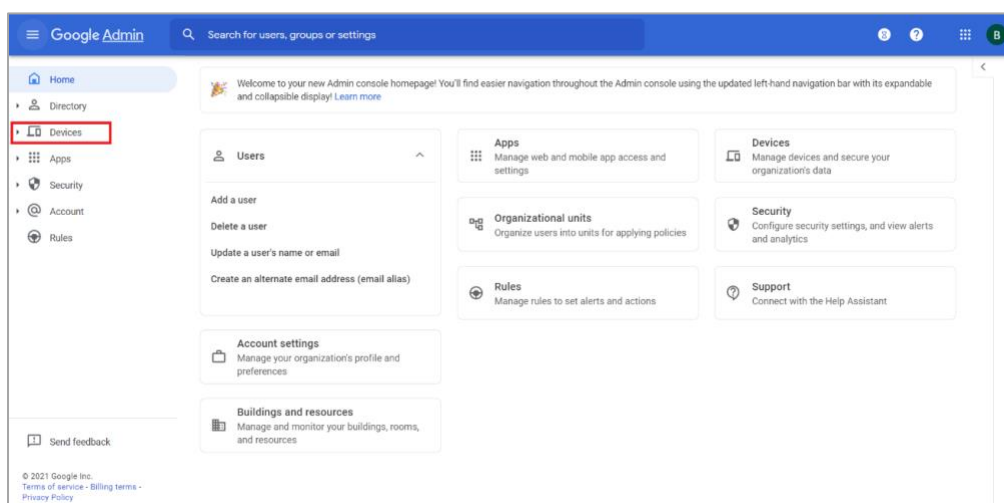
Google Admin

Search for users, groups or settings

8

B

Home
Directory
Devices
Apps
Security
Account
Rules

Welcome to your new Admin console homepage! You'll find easier navigation throughout the Admin console using the updated left-hand navigation bar with its expandable and collapsible display! Learn more

Users

Add a user
Delete a user
Update a user's name or email
Create an alternate email address (email alias)

Apps
Manage web and mobile app access and settings

Devices
Manage devices and secure your organization's data

Organizational units
Organize users into units for applying policies

Security
Configure security settings, and view alerts and analytics

Rules
Manage rules to set alerts and actions

Support
Connect with the Help Assistant

Account settings
Manage your organization's profile and preferences

Buildings and resources
Manage and monitor your buildings, rooms, and resources

Send feedback

© 2021 Google Inc.
Terms of service - Billing terms - Privacy Policy